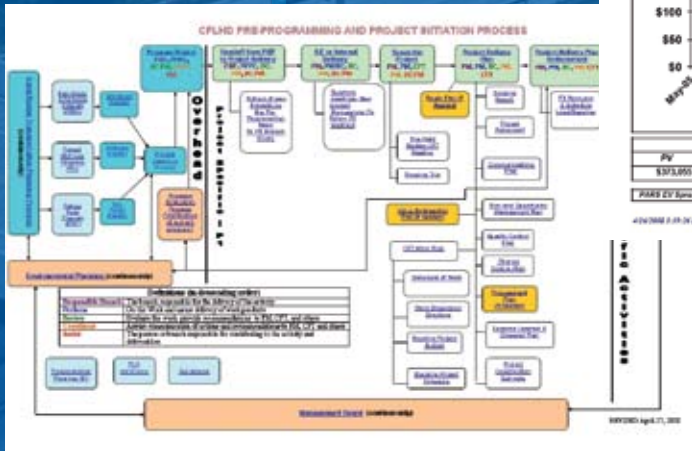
CFLHD PRE-PROGRAMMING AND PROJECT INITIATION PROCESS

$100
$50
$0
May05

PV
$373,055

PARS EV Sprea

Overhead Activities

Environmental Processes (continuous)

Definitions (in descending order)

Management Board (continuous)

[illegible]

Ad Activities